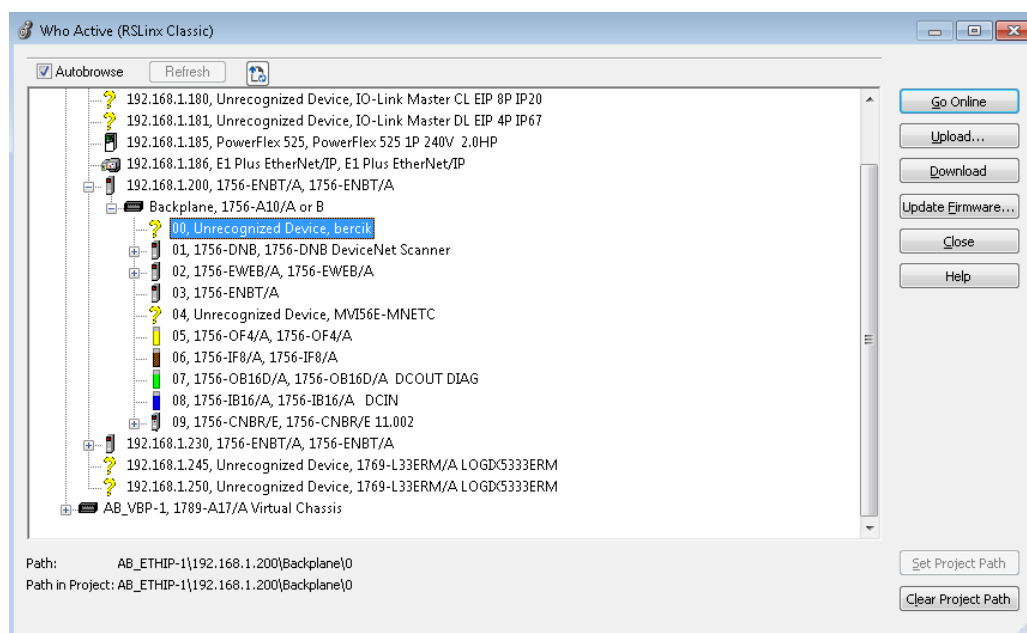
Who Active (RSLinx Classic)

Autobrowse Refresh

192.168.1.180, Unrecognized Device, IO-Link Master CL EIP 8P IP20
192.168.1.181, Unrecognized Device, IO-Link Master DL EIP 4P IP67
192.168.1.185, PowerFlex 525, PowerFlex 525 1P 240V 2.0HP
192.168.1.186, E1 Plus EtherNet/IP, E1 Plus EtherNet/IP
192.168.1.200, 1756-ENBT/A, 1756-ENBT/A
Backplane, 1756-A10/A or B
00, Unrecognized Device, bercik
01, 1756-DNB, 1756-DNB DeviceNet Scanner
02, 1756-EWEB/A, 1756-EWEB/A
03, 1756-ENBT/A
04, Unrecognized Device, MVI56E-MNETC
05, 1756-OF4/A, 1756-OF4/A
06, 1756-IF8/A, 1756-IF8/A
07, 1756-OB16D/A, 1756-OB16D/A DCOUT DIAG
08, 1756-IB16/A, 1756-IB16/A DCIN
09, 1756-CNBR/E, 1756-CNBR/E 11.002
192.168.1.230, 1756-ENBT/A, 1756-ENBT/A
192.168.1.245, Unrecognized Device, 1769-L33ERM/A LOGIX5333ERM
192.168.1.250, Unrecognized Device, 1769-L33ERM/A LOGIX5333ERM
AB_VBP-1, 1789-A17/A Virtual Chassis

Go Online
Upload...
Download
Update Firmware...
Close
Help

Path: AB_ETHIP-1\192.168.1.200\Backplane\0
Path in Project: AB_ETHIP-1\192.168.1.200\Backplane\0

Set Project Path
Clear Project Path